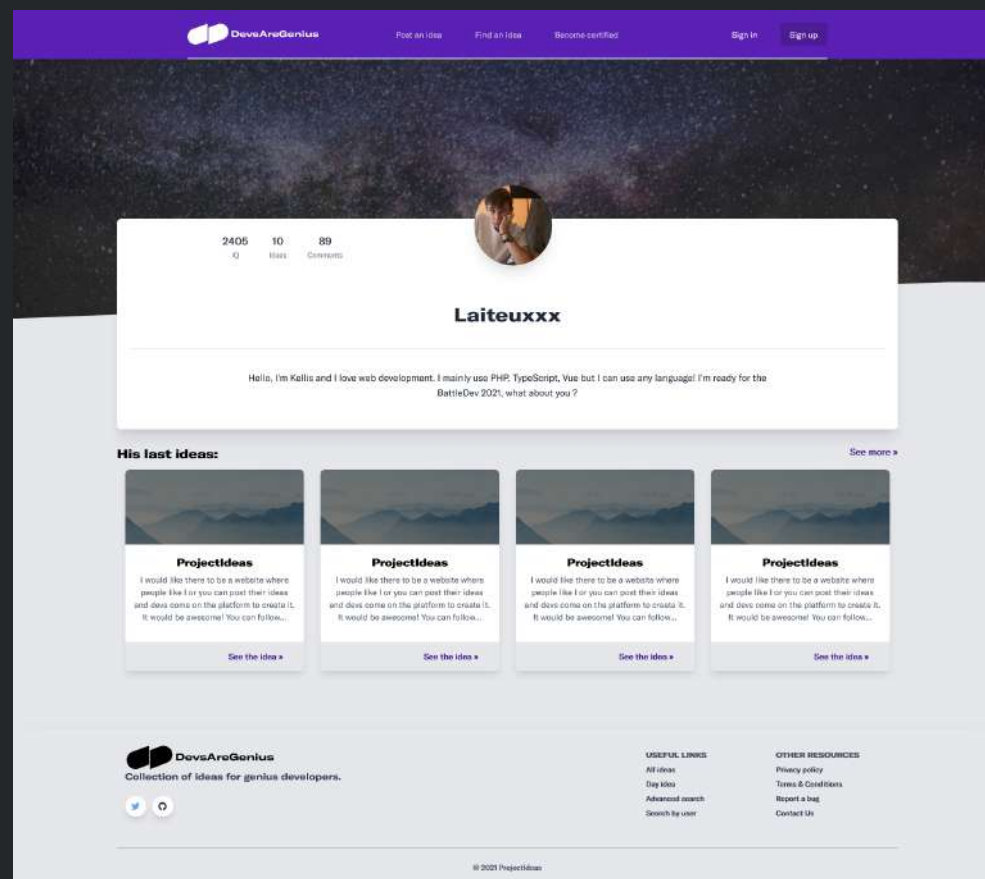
DevsAreGenius Post an idea Find an idea Become certified Sign in Sign up

2405 IQ 10 Ideas 89 Comments

Laiteuxxx

Hello, I'm Kellis and I love web development. I mainly use PHP, TypeScript, Vue but I can use any language! I'm ready for the BattleDev 2021, what about you ?

His last ideas:

See more »

ProjectIdeas
I would like there to be a website where people like I or you can post their ideas and devs come on the platform to create it. It would be awesome! You can follow...
See the idea »

ProjectIdeas
I would like there to be a website where people like I or you can post their ideas and devs come on the platform to create it. It would be awesome! You can follow...
See the idea »

ProjectIdeas
I would like there to be a website where people like I or you can post their ideas and devs come on the platform to create it. It would be awesome! You can follow...
See the idea »

ProjectIdeas
I would like there to be a website where people like I or you can post their ideas and devs come on the platform to create it. It would be awesome! You can follow...
See the idea »

DevsAreGenius
Collection of ideas for genius developers.

USEFUL LINKS
All ideas
Day idea
Advanced search
Search by user

OTHER RESOURCES
Privacy policy
Terms & Conditions
Report a bug
Contact Us

© 2021 ProjectIdeas